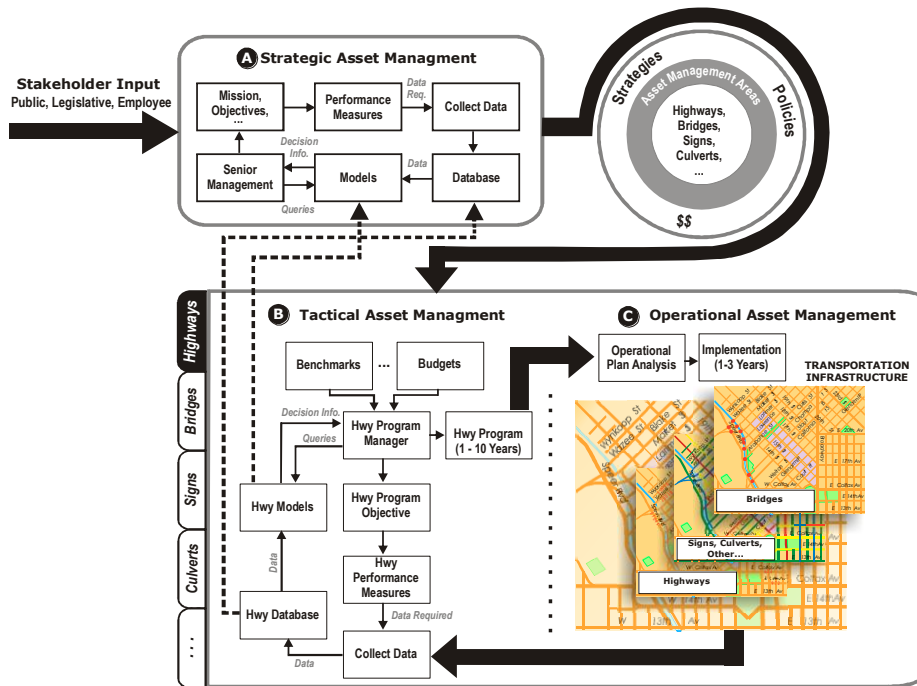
Stakeholder Input
Public, Legislative, Employee

A Strategic Asset Managment

Mission, Objectives, ...
Performance Measures
Data Req.
Collect Data
Decision Info.
Data
Senior Management
Models
Database
Queries

Strategies
Asset Management Areas
Policies
Highways, Bridges, Signs, Culverts, ...
$$

Highways
Bridges
Signs
Culverts
...

B Tactical Asset Managment

Benchmarks
...
Budgets
Decision Info.
Hwy Program Manager
Hwy Program (1 - 10 Years)
Queries
Hwy Models
Hwy Program Objective
Data
Hwy Performance Measures
Hwy Database
Data Required
Data
Collect Data

C Operational Asset Management

Operational Plan Analysis
Implementation (1-3 Years)
TRANSPORTATION INFRASTRUCTURE

Bridges
Signs, Culverts, Other...
Highways